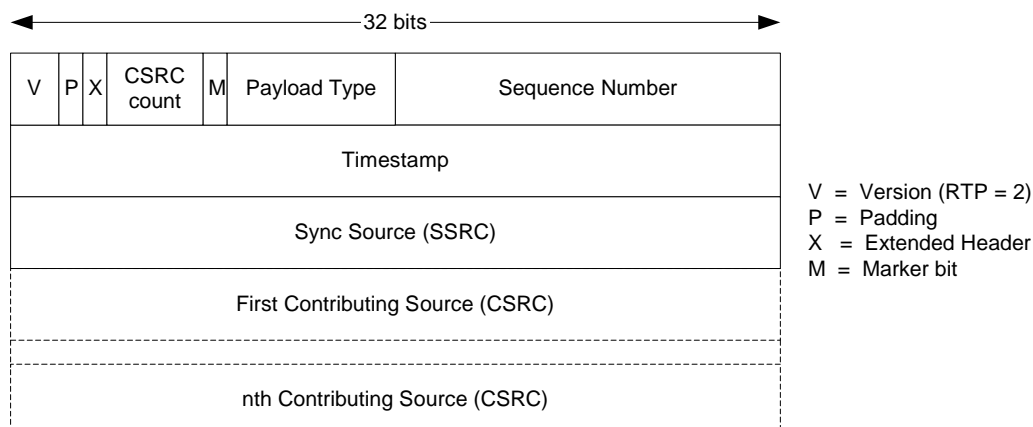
32 bits

| V | P | X | CSRC count | M | Payload Type | Sequence Number |
|---|---|---|---|---|---|---|

Timestamp

Sync Source (SSRC)

First Contributing Source (CSRC)

nth Contributing Source (CSRC)

V = Version (RTP = 2)
P = Padding
X = Extended Header
M = Marker bit